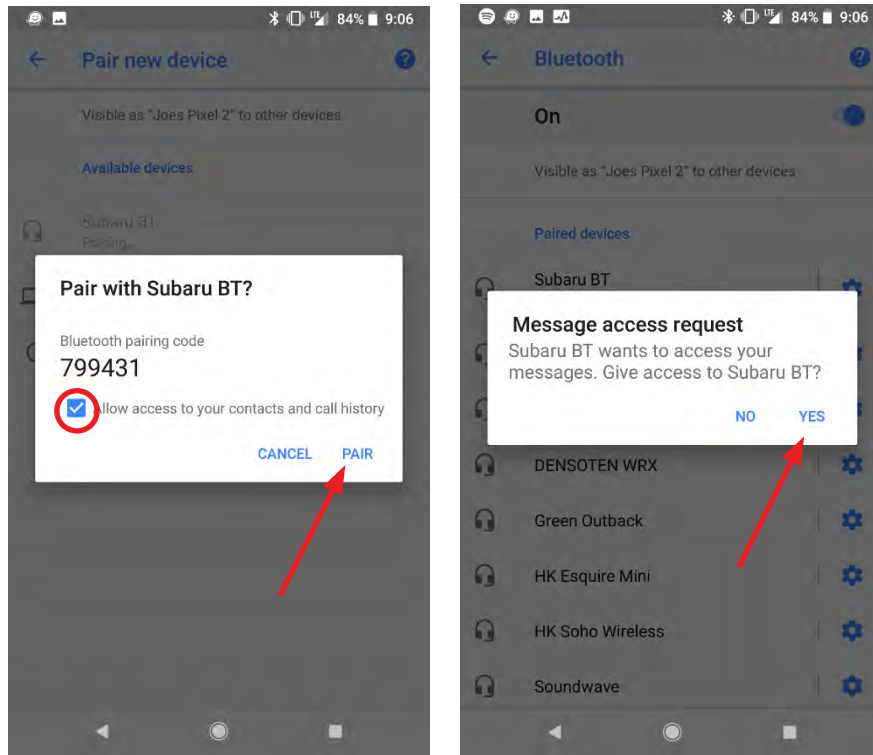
84% 9:06

Pair new device

Visible as "Joes Pixel 2" to other devices

Available devices

Subaru BT
Pairing...

Pair with Subaru BT?

Bluetooth pairing code
799431

Allow access to your contacts and call history

CANCEL PAIR

84% 9:06

Bluetooth

On

Visible as "Joes Pixel 2" to other devices

Paired devices

Subaru BT

Message access request
Subaru BT wants to access your messages. Give access to Subaru BT?

NO YES

DENSOTEN WRX

Green Outback

HK Esquire Mini

HK Soho Wireless

Soundwave